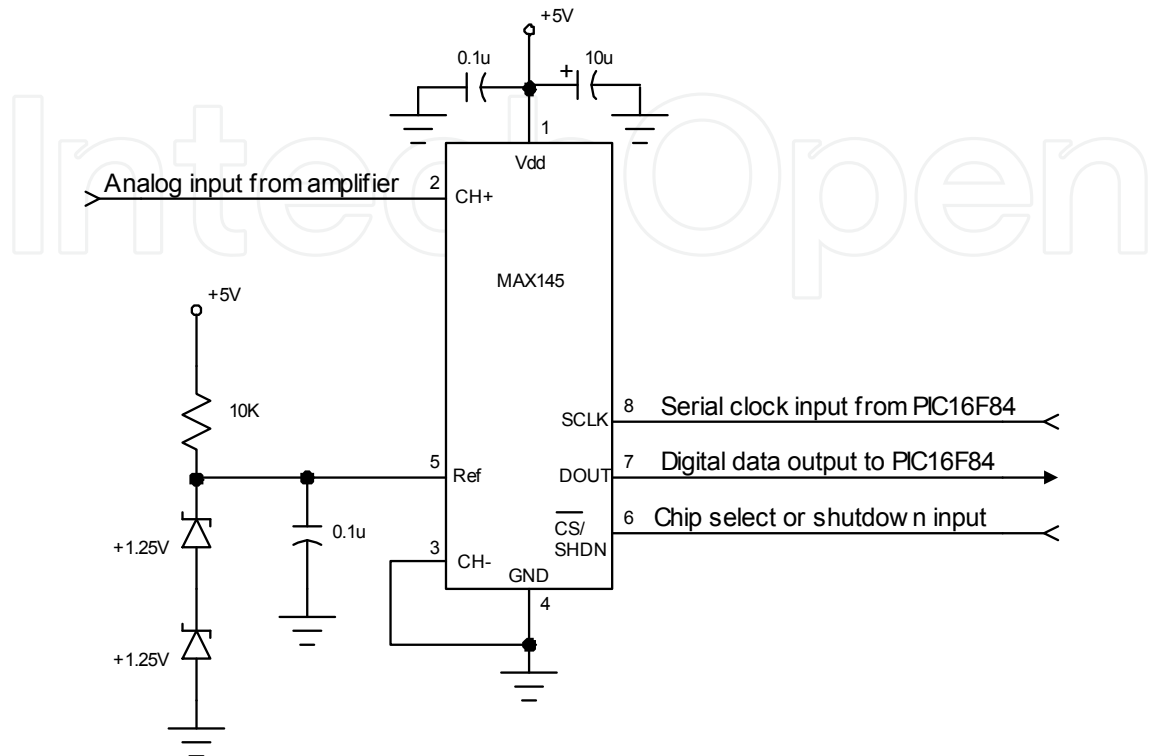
+5V

0.1u

+

10u

1

Vdd

Analog input from amplifier

2

CH+

MAX145

+5V

10K

8

SCLK

Serial clock input from PIC16F84

5

Ref

DOUT

7

Digital data output to PIC16F84

$\overline{CS}$/
SHDN

6

Chip select or shutdow n input

+1.25V

0.1u

3

CH-

GND

4

+1.25V

IntechOpen